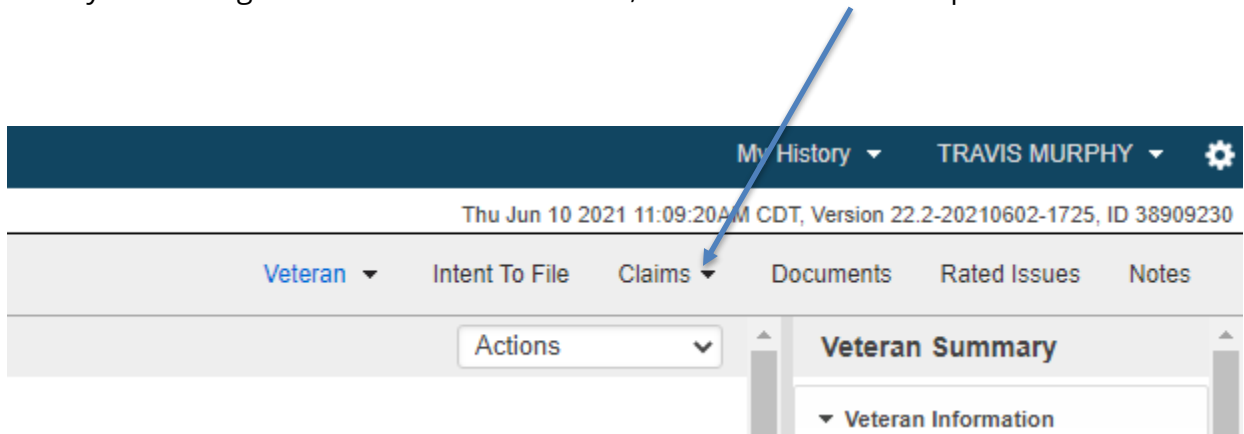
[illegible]

My History ▾ TRAVIS MURPHY ▾

Thu Jun 10 2021 11:09:20AM CDT, Version 22.2-20210602-1725, ID 38909230

Veteran ▾ Intent To File Claims ▾ Documents Rated Issues Notes

Actions

Veteran Summary

▾ Veteran Information